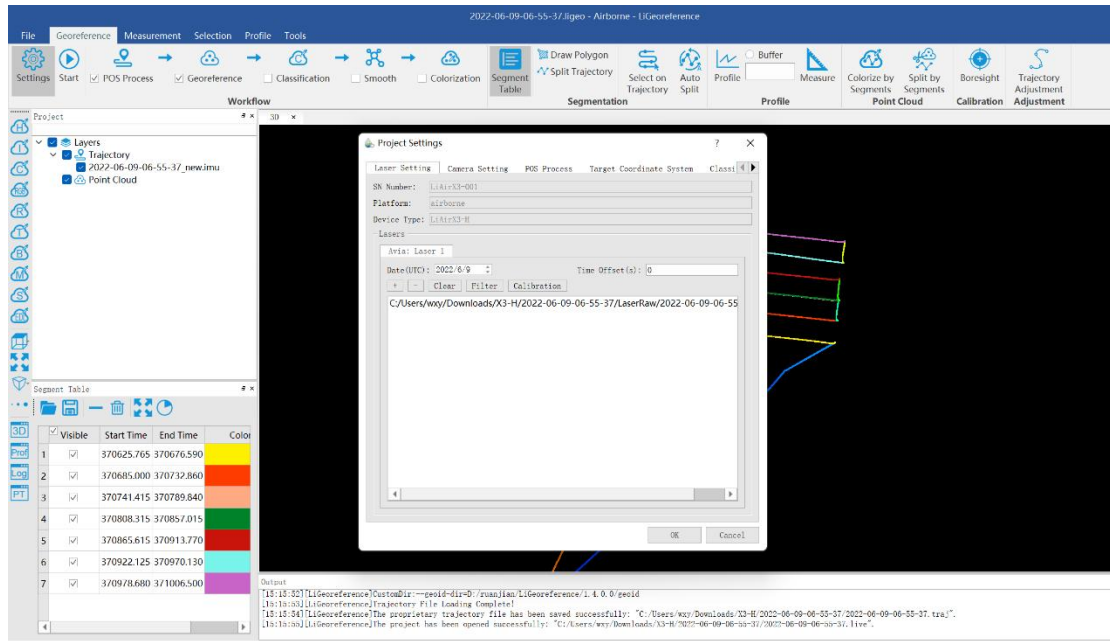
2022-06-09-06-55-37.ligeo - Airborne - LiGeoreference

File Georeference Measurement Selection Profile Tools

Settings Start POS Process Georeference Classification Smooth Colorization
Workflow

Segment Table Draw Polygon Split Trajectory
Select on Trajectory Auto Split
Segmentation

Profile Buffer Measure
Profile

Colorize by Segments Split by Segments
Point Cloud

Boresight
Calibration

Trajectory Adjustment
Adjustment

Project

Layers
Trajectory
2022-06-09-06-55-37_new.imu
Point Cloud

Segment Table

| | Visible | Start Time | End Time | Color |
|---|---|---|---|---|
| 1 | ☑ | 370625.765 | 370676.590 | |
| 2 | ☑ | 370685.000 | 370732.860 | |
| 3 | ☑ | 370741.415 | 370789.840 | |
| 4 | ☑ | 370808.315 | 370857.015 | |
| 5 | ☑ | 370865.615 | 370913.770 | |
| 6 | ☑ | 370922.125 | 370970.130 | |
| 7 | ☑ | 370978.680 | 371006.500 | |

3D Prof Log PT

3D ×

Project Settings ? ×

Laser Setting Camera Setting POS Process Target Coordinate System Classi

SN Number: LiAirX3-001
Platform: airborne
Device Type: LiAirX3-H
Lasers
Avia: Laser 1
Date(UTC): 2022/6/9 Time Offset(s): 0
+ - Clear Filter Calibration
C:/Users/wxy/Downloads/X3-H/2022-06-09-06-55-37/LaserRaw/2022-06-09-06-55

OK Cancel

Output
[15:15:32][LiGeoreference]CustomDir:--geoid-dir=D:/ruanjian/LiGeoreference/1.4.0.0/geoid
[15:15:33][LiGeoreference]Trajectory File Loading Complete!
[15:15:34][LiGeoreference]The proprietary trajectory file has been saved successfully: "C:/Users/wxy/Downloads/X3-H/2022-06-09-06-55-37/2022-06-09-06-55-37.traj".
[15:15:35][LiGeoreference]The project has been opened successfully: "C:/Users/wxy/Downloads/X3-H/2022-06-09-06-55-37/2022-06-09-06-55-37.live".